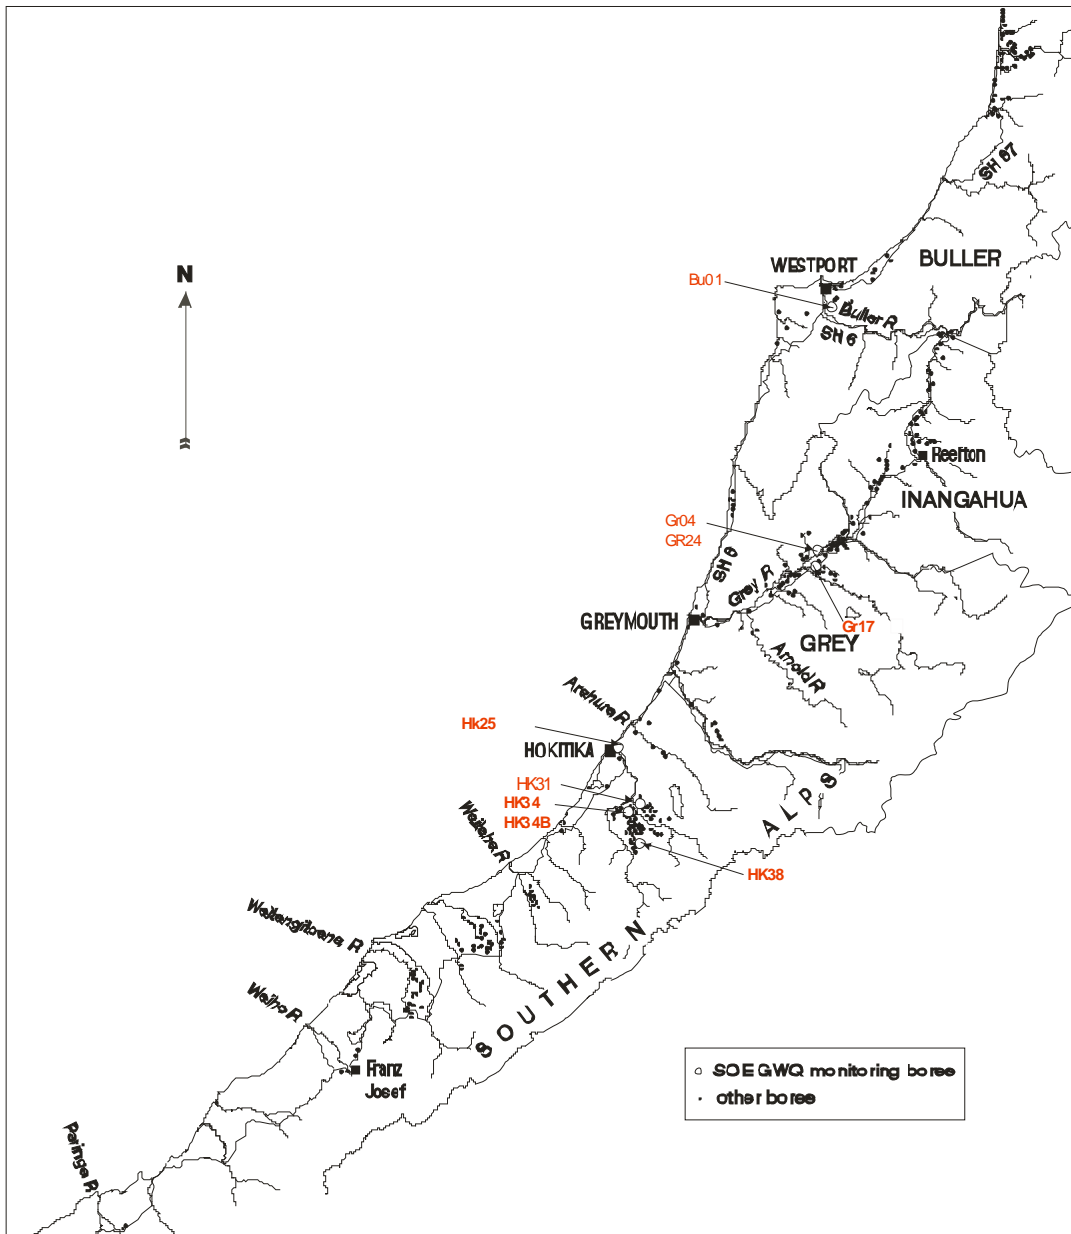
N

SH 67

WESTPORT

BULLER

Bu01

Buller R

SH 6

Reefton

INANGAHUA

Gr04

GR24

SH 6

Grey R

GREYMOUTH

Gr17

GREY

Arnold R

Arahura R

Hk25

HOKITIKA

HK31

HK34

HK34B

Waitaha R

ALPS

HK38

Waitangitoana R

SOUTHERN

Waiho R

Franz Josef

Paringa R

SOE GWQ monitoring bore

other bore